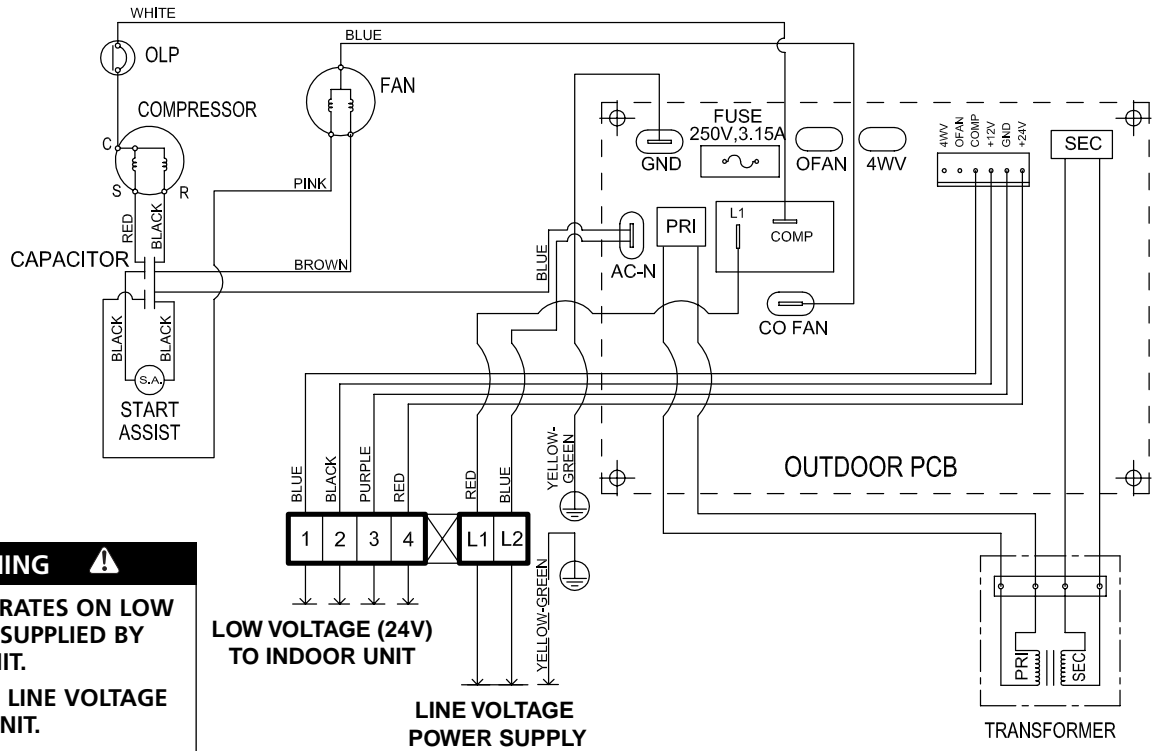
WHITE

OLP

BLUE

FAN

COMPRESSOR

C

S

R

PINK

RED

BLACK

CAPACITOR

BROWN

BLACK

BLACK

S.A.

START ASSIST

GND

FUSE 250V,3.15A

OFAN

4WV

4WV OFAN COMP +12V GND +24V

SEC

BLUE

AC-N

PRI

L1

COMP

CO FAN

OUTDOOR PCB

BLUE

BLACK

PURPLE

RED

RED

BLUE

YELLOW-GREEN

1 2 3 4

L1 L2

YELLOW-GREEN

LOW VOLTAGE (24V) TO INDOOR UNIT

LINE VOLTAGE POWER SUPPLY

PRI

SEC

TRANSFORMER

ING

RATES ON LOW SUPPLIED BY NIT.

LINE VOLTAGE NIT.